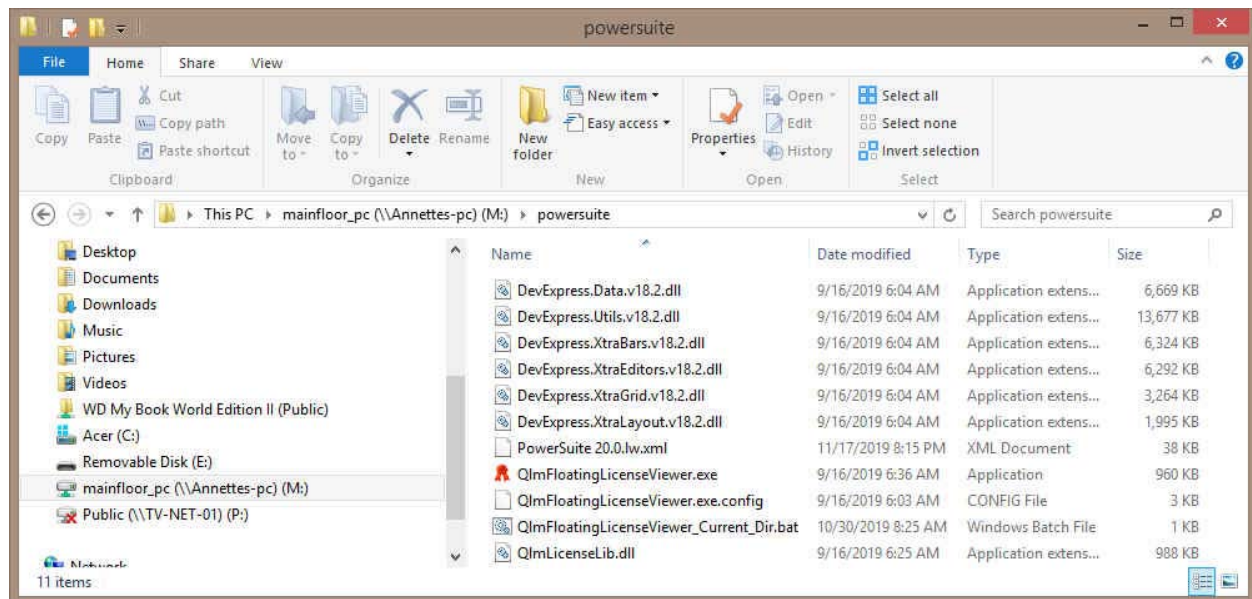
powersuite

File Home Share View

Copy Paste Cut Copy path Paste shortcut
Clipboard

Move to Copy to Delete Rename
Organize

New folder New item Easy access
New

Properties Open Edit History
Open

Select all Select none Invert selection
Select

This PC › mainfloor_pc (\\Annettes-pc) (M:) › powersuite

Search powersuite

Desktop
Documents
Downloads
Music
Pictures
Videos
WD My Book World Edition II (Public)
Acer (C:)
Removable Disk (E:)
mainfloor_pc (\\Annettes-pc) (M:)
Public (\\TV-NET-01) (P:)
Network

| Name | Date modified | Type | Size |
|---|---|---|---|
| DevExpress.Data.v18.2.dll | 9/16/2019 6:04 AM | Application extens... | 6,669 KB |
| DevExpress.Utils.v18.2.dll | 9/16/2019 6:04 AM | Application extens... | 13,677 KB |
| DevExpress.XtraBars.v18.2.dll | 9/16/2019 6:04 AM | Application extens... | 6,324 KB |
| DevExpress.XtraEditors.v18.2.dll | 9/16/2019 6:04 AM | Application extens... | 6,292 KB |
| DevExpress.XtraGrid.v18.2.dll | 9/16/2019 6:04 AM | Application extens... | 3,264 KB |
| DevExpress.XtraLayout.v18.2.dll | 9/16/2019 6:04 AM | Application extens... | 1,995 KB |
| PowerSuite 20.0.lw.xml | 11/17/2019 8:15 PM | XML Document | 38 KB |
| QlmFloatingLicenseViewer.exe | 9/16/2019 6:36 AM | Application | 960 KB |
| QlmFloatingLicenseViewer.exe.config | 9/16/2019 6:03 AM | CONFIG File | 3 KB |
| QlmFloatingLicenseViewer_Current_Dir.bat | 10/30/2019 8:25 AM | Windows Batch File | 1 KB |
| QlmLicenseLib.dll | 9/16/2019 6:25 AM | Application extens... | 988 KB |

11 items